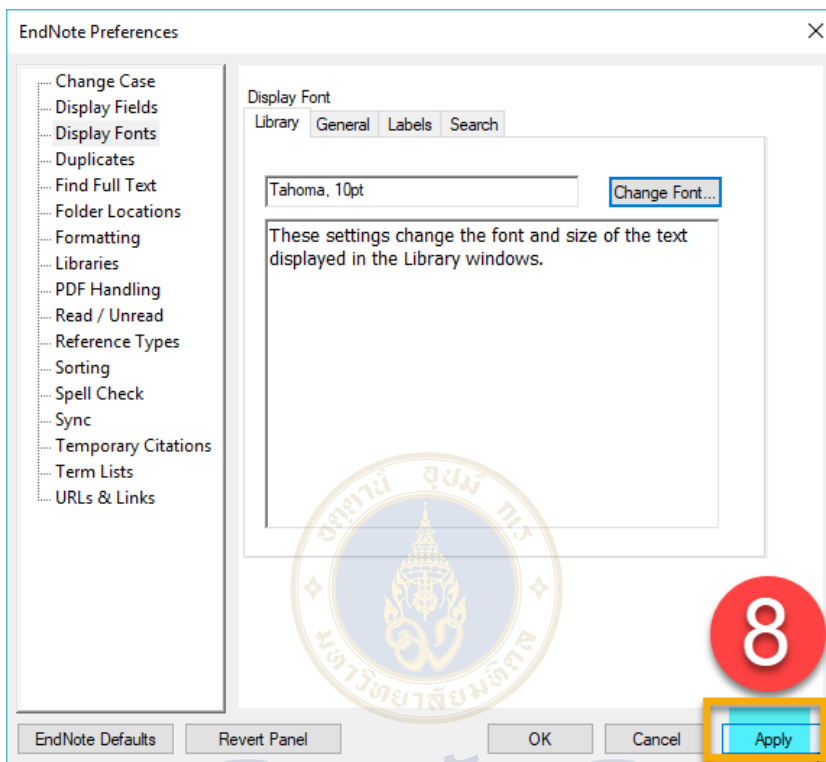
EndNote Preferences

Change Case
Display Fields
Display Fonts
Duplicates
Find Full Text
Folder Locations
Formatting
Libraries
PDF Handling
Read / Unread
Reference Types
Sorting
Spell Check
Sync
Temporary Citations
Term Lists
URLs & Links

Display Font
Library
General
Labels
Search

Tahoma, 10pt
Change Font...

These settings change the font and size of the text displayed in the Library windows.

อตฺตานํ อุปมํ กเร
มหาวิทยาลัยมหิดล

8

EndNote Defaults
Revert Panel
OK
Cancel
Apply